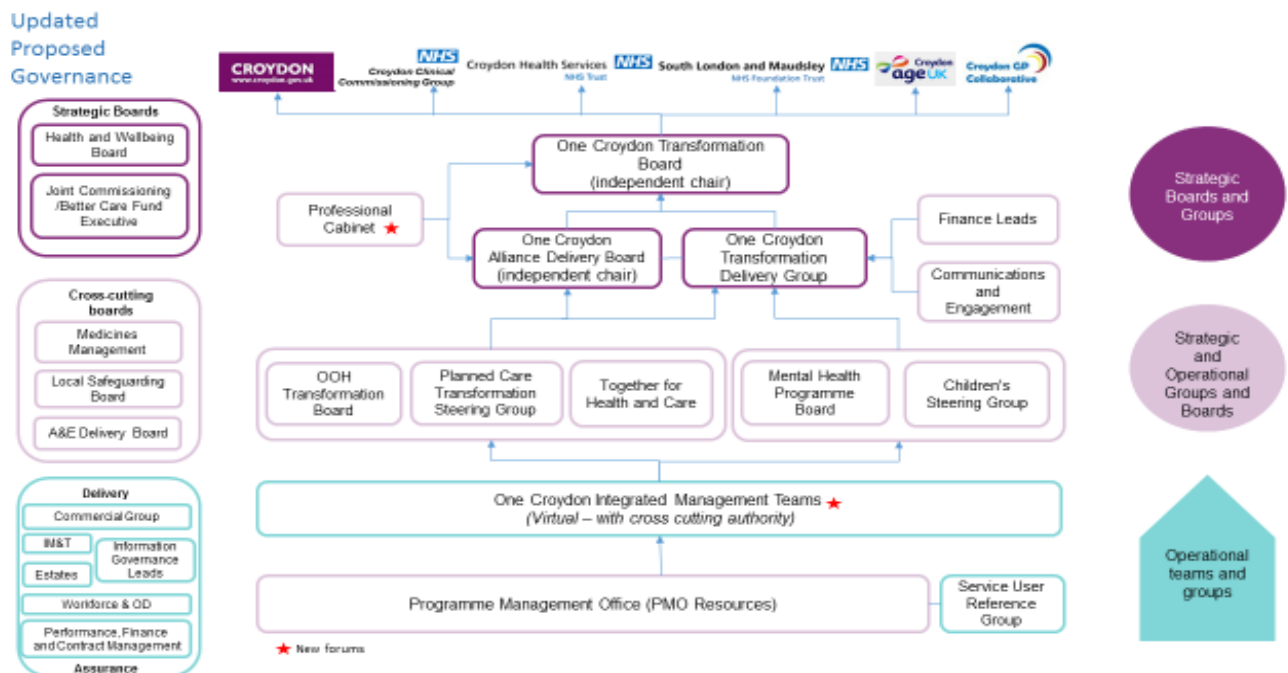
Updated Proposed Governance

CROYDON
www.croydon.gov.uk

NHS
Croydon Clinical Commissioning Group

Croydon Health Services NHS
NHS Trust

South London and Maudsley NHS
NHS Foundation Trust

Croydon age UK

Croydon GP Collaborative

Strategic Boards

Health and Wellbeing Board

Joint Commissioning /Better Care Fund Executive

Cross-cutting boards

Medicines Management

Local Safeguarding Board

A&E Delivery Board

Delivery

Commercial Group

IM&T

Information Governance Leads

Estates

Workforce & OD

Performance, Finance and Contract Management

Assurance

One Croydon Transformation Board (independent chair)

Professional Cabinet ★

One Croydon Alliance Delivery Board (independent chair)

One Croydon Transformation Delivery Group

Finance Leads

Communications and Engagement

OOH Transformation Board

Planned Care Transformation Steering Group

Together for Health and Care

Mental Health Programme Board

Children's Steering Group

One Croydon Integrated Management Teams ★
(Virtual – with cross cutting authority)

Programme Management Office (PMO Resources)

Service User Reference Group

★ New forums

Strategic Boards and Groups

Strategic and Operational Groups and Boards

Operational teams and groups